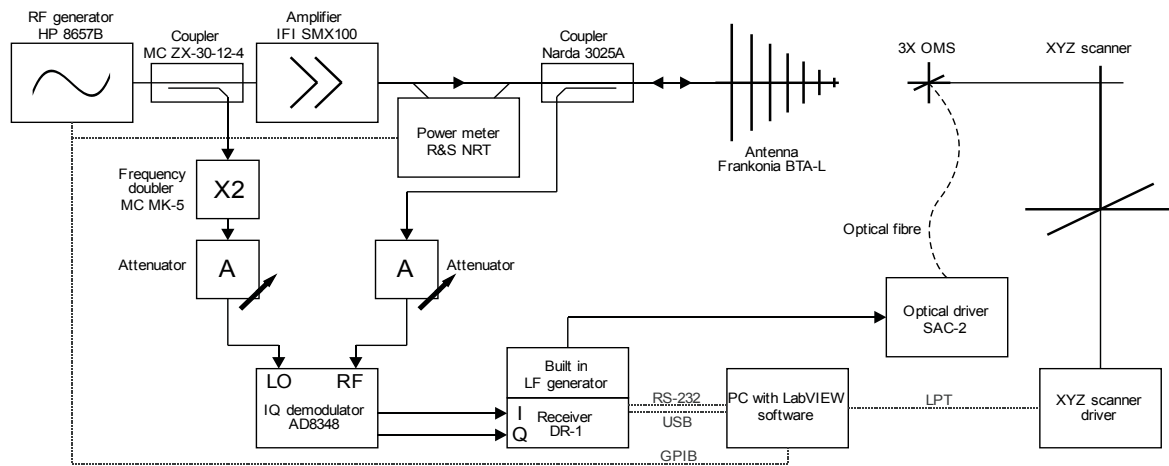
RF generator
HP 8657B

Coupler
MC ZX-30-12-4

Amplifier
IFI SMX100

Coupler
Narda 3025A

3X OMS

XYZ scanner

Power meter
R&S NRT

Antenna
Frankonia BTA-L

Frequency doubler
MC MK-5

X2

Attenuator

A

A

Attenuator

Optical fibre

Optical driver
SAC-2

Built in
LF generator

LO

RF

IQ demodulator
AD8348

I

Q

Receiver
DR-1

RS-232

USB

PC with LabVIEW
software

LPT

XYZ scanner
driver

GPIB